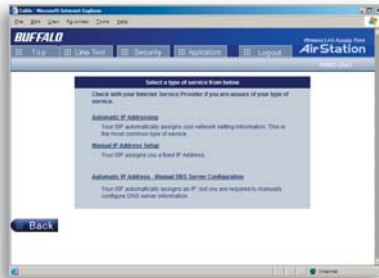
Cable - Microsoft Internet Explorer

File Edit View Favorites Tools Help

BUFFALO

Top | Line Test | Security | Applications | Logout

Wireless LAN Access Point
AirStation

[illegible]

Select a type of service from below

Check with your Internet Service Provider if you are unaware of your type of service.

Automatic IP Addressing
Your ISP automatically assigns your network setting information. This is the most common type of service.

Manual IP Address Setup
Your ISP assigns you a fixed IP Address.

Automatic IP Address - Manual DNS Server Configuration
Your ISP automatically assigns an IP, but you are required to manually configure DNS server information.

Back

Internet